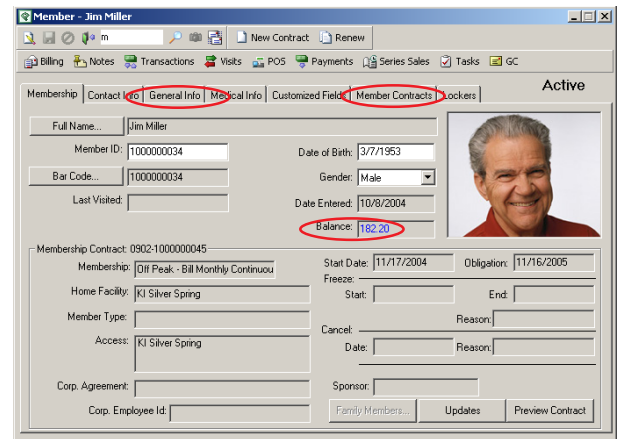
Member - Jim Miller

m

New Contract
Renew

Billing
Notes
Transactions
Visits
POS
Payments
Series Sales
Tasks
GC

Active

Membership
Contact Info
General Info
Medical Info
Customized Fields
Member Contracts
Lockers

Full Name...
Jim Miller

Member ID:
1000000034

Date of Birth:
3/7/1953

Bar Code...
1000000034

Gender:
Male

Last Visited:

Date Entered:
10/8/2004

Balance:
182.20

Membership Contract: 0902-1000000045

Membership:
Off Peak - Bill Monthly Continuou

Start Date:
11/17/2004

Obligation:
11/16/2005

Home Facility:
KI Silver Spring

Freeze:
Start:
End:

Member Type:

Reason:

Access:
KI Silver Spring

Cancel:
Date:
Reason:

Corp. Agreement:

Sponsor:

Corp. Employee Id:

Family Members...
Updates
Preview Contract